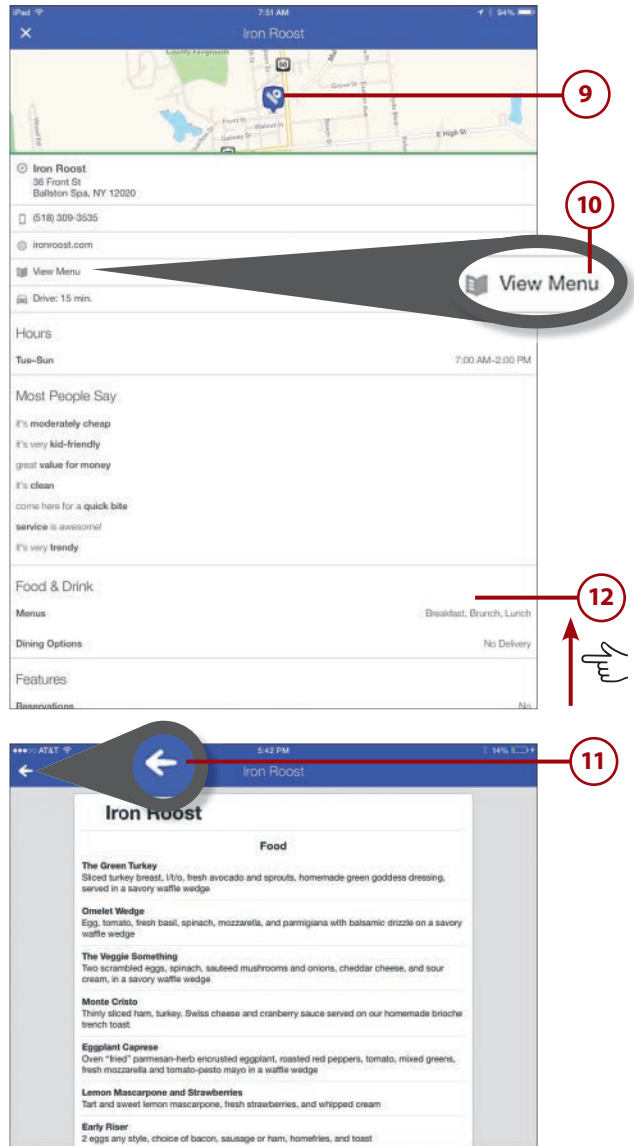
iPad 7:51 AM 94%

Iron Roost

9

Iron Roost
36 Front St
Ballston Spa, NY 12020

(518) 309-3535

ironroost.com

View Menu

10

View Menu

Drive: 15 min.

Hours

Tue–Sun 7:00 AM–2:00 PM

Most People Say

it's moderately cheap

it's very kid-friendly

great value for money

it's clean

come here for a quick bite

service is awesome!

it's very trendy

Food & Drink

12

Menus Breakfast, Brunch, Lunch

Dining Options No Delivery

Features

Reservations No

AT&T 5:42 PM 14%

11

Iron Roost

Iron Roost

Food

The Green Turkey
Sliced turkey breast, l/t/o, fresh avocado and sprouts, homemade green goddess dressing, served in a savory waffle wedge

Omelet Wedge
Egg, tomato, fresh basil, spinach, mozzarella, and parmigiana with balsamic drizzle on a savory waffle wedge

The Veggie Something
Two scrambled eggs, spinach, sautéed mushrooms and onions, cheddar cheese, and sour cream, in a savory waffle wedge

Monte Cristo
Thinly sliced ham, turkey, Swiss cheese and cranberry sauce served on our homemade brioche french toast

Eggplant Caprese
Oven "fried" parmesan-herb encrusted eggplant, roasted red peppers, tomato, mixed greens, fresh mozzarella and tomato-pesto mayo in a waffle wedge

Lemon Mascarpone and Strawberries
Tart and sweet lemon mascarpone, fresh strawberries, and whipped cream

Early Riser
2 eggs any style, choice of bacon, sausage or ham, homefries, and toast